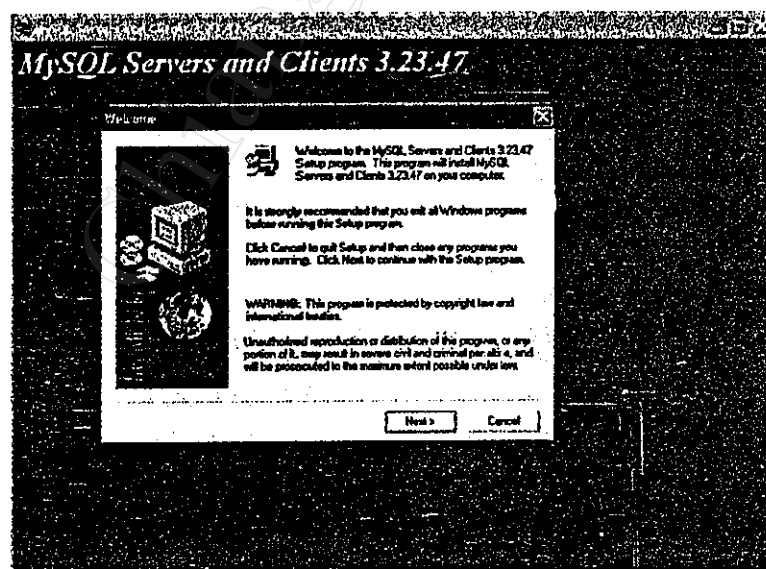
MySQL Servers and Clients 3.23.47

Welcome

Welcome to the MySQL Servers and Clients 3.23.47 Setup program. This program will install MySQL Servers and Clients 3.23.47 on your computer.

It is strongly recommended that you exit all Windows programs before running this Setup program.

Click Cancel to quit Setup and then close any programs you have running. Click Next to continue with the Setup program.

WARNING: This program is protected by copyright law and international treaties.

Unauthorized reproduction or distribution of this program, or any portion of it, may result in severe civil and criminal penalties, and will be prosecuted to the maximum extent possible under law.

Next >

Cancel